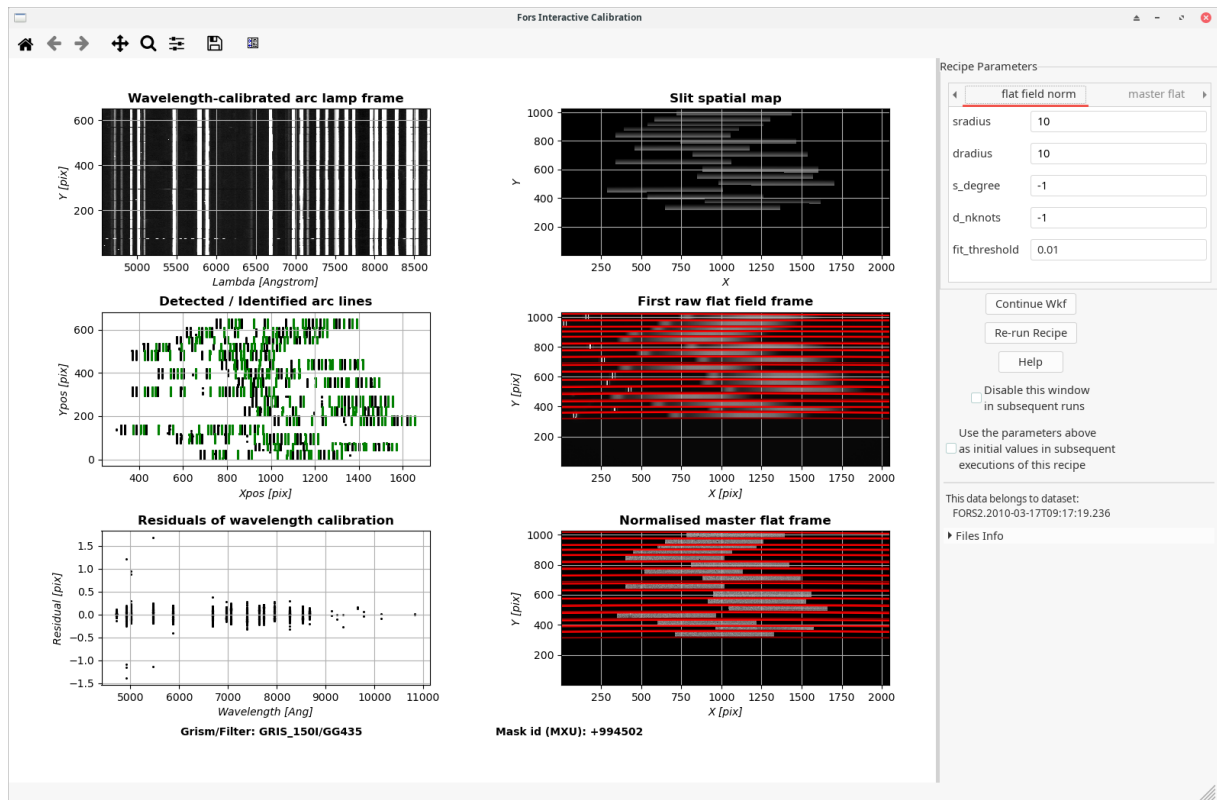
Fors Interactive Calibration

Wavelength-calibrated arc lamp frame

600
400
200
Y [pix]
5000 5500 6000 6500 7000 7500 8000 8500
Lambda [Angstrom]

Slit spatial map

1000
800
600
400
200
Y
250 500 750 1000 1250 1500 1750 2000
X

Detected / Identified arc lines

600
400
200
0
Ypos [pix]
400 600 800 1000 1200 1400 1600
Xpos [pix]

First raw flat field frame

1000
800
600
400
200
Y [pix]
250 500 750 1000 1250 1500 1750 2000
X [pix]

Residuals of wavelength calibration

1.5
1.0
0.5
0.0
−0.5
−1.0
−1.5
Residual [pix]
5000 6000 7000 8000 9000 10000 11000
Wavelength [Ang]

Normalised master flat frame

1000
800
600
400
200
Y [pix]
250 500 750 1000 1250 1500 1750 2000
X [pix]

Grism/Filter: GRIS_150I/GG435

Mask id (MXU): +994502

Recipe Parameters

flat field norm
master flat

sradius 10
dradius 10
s_degree -1
d_nknots -1
fit_threshold 0.01

Continue Wkf
Re-run Recipe
Help

Disable this window in subsequent runs

Use the parameters above as initial values in subsequent executions of this recipe

This data belongs to dataset:
FORS2.2010-03-17T09:17:19.236

Files Info